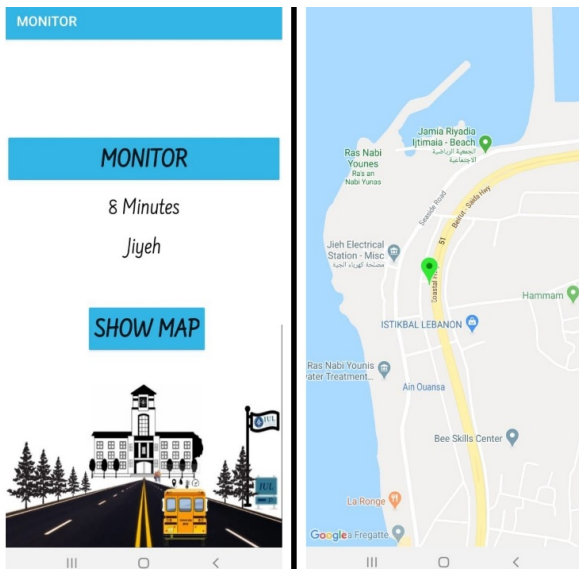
MONITOR

MONITOR

8 Minutes

Jiyeh

SHOW MAP

IUL

Jamia Riyadia Ijtimaia - Beach
الجمعية الرياضية الاجتماعية

Ras Nabi Younes
Ras an Nabi Yunas

Seaside Road

51

Beirut - Saida Hwy

Coastal Hwy

Jieh Electrical Station - Misc
مصلحة كهرباء الجية

Hammam

ISTIKBAL LEBANON

Ras Nabi Younis
ater Treatment...

Ain Ouansa

Bee Skills Center

La Ronge

Google

a Fregatte